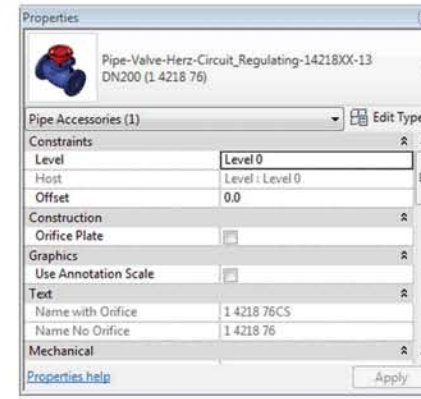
Properties

Pipe-Valve-Herz-Circuit_Regulating-14218XX-13
DN200 (1 4218 76)

Pipe Accessories (1)
Edit Type

| Constraints | |
|---|---|
| Level | Level 0 |
| Host | Level : Level 0 |
| Offset | 0.0 |
| Construction | |
| Orifice Plate | |
| Graphics | |
| Use Annotation Scale | |
| Text | |
| Name with Orifice | 1 4218 76CS |
| Name No Orifice | 1 4218 76 |
| Mechanical | |

Properties help
Apply